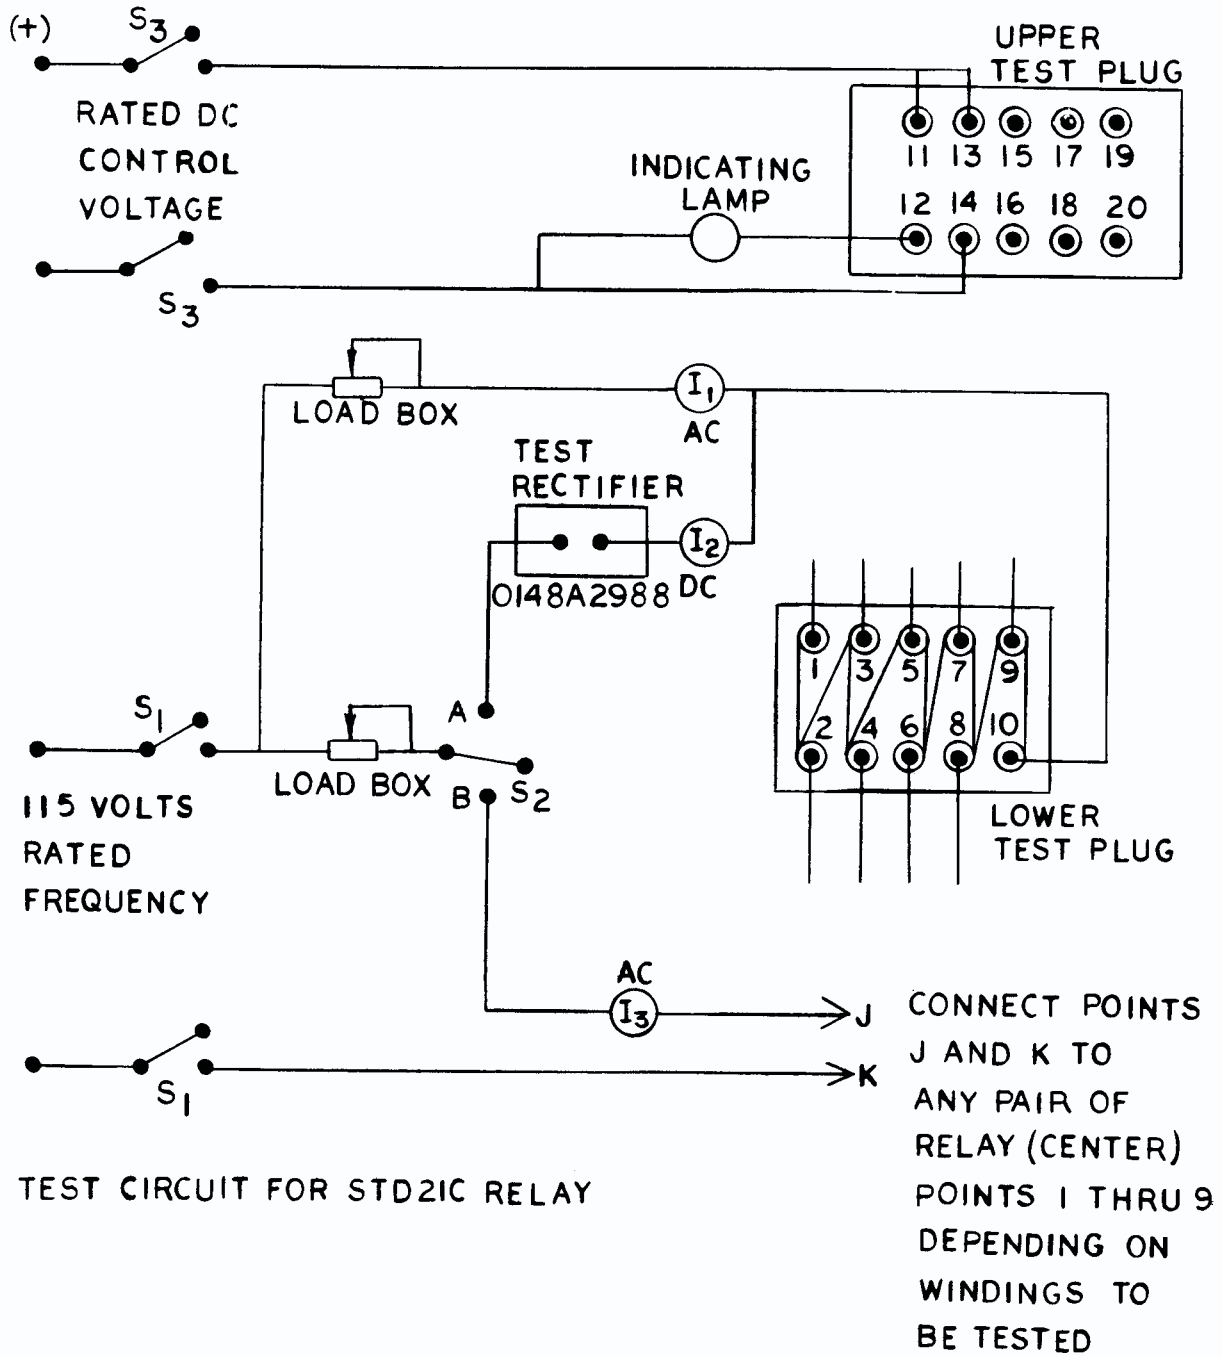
(+) $S_3$

RATED DC CONTROL VOLTAGE

$S_3$

UPPER TEST PLUG

11 13 15 17 19

12 14 16 18 20

INDICATING LAMP

LOAD BOX

$I_1$ AC

TEST RECTIFIER

$I_2$ DC

0148A2988

1 3 5 7 9

2 4 6 8 10

LOWER TEST PLUG

$S_1$

A

LOAD BOX

B $S_2$

115 VOLTS RATED FREQUENCY

AC $I_3$

J

K

$S_1$

CONNECT POINTS J AND K TO ANY PAIR OF RELAY (CENTER) POINTS 1 THRU 9 DEPENDING ON WINDINGS TO BE TESTED

TEST CIRCUIT FOR STD21C RELAY